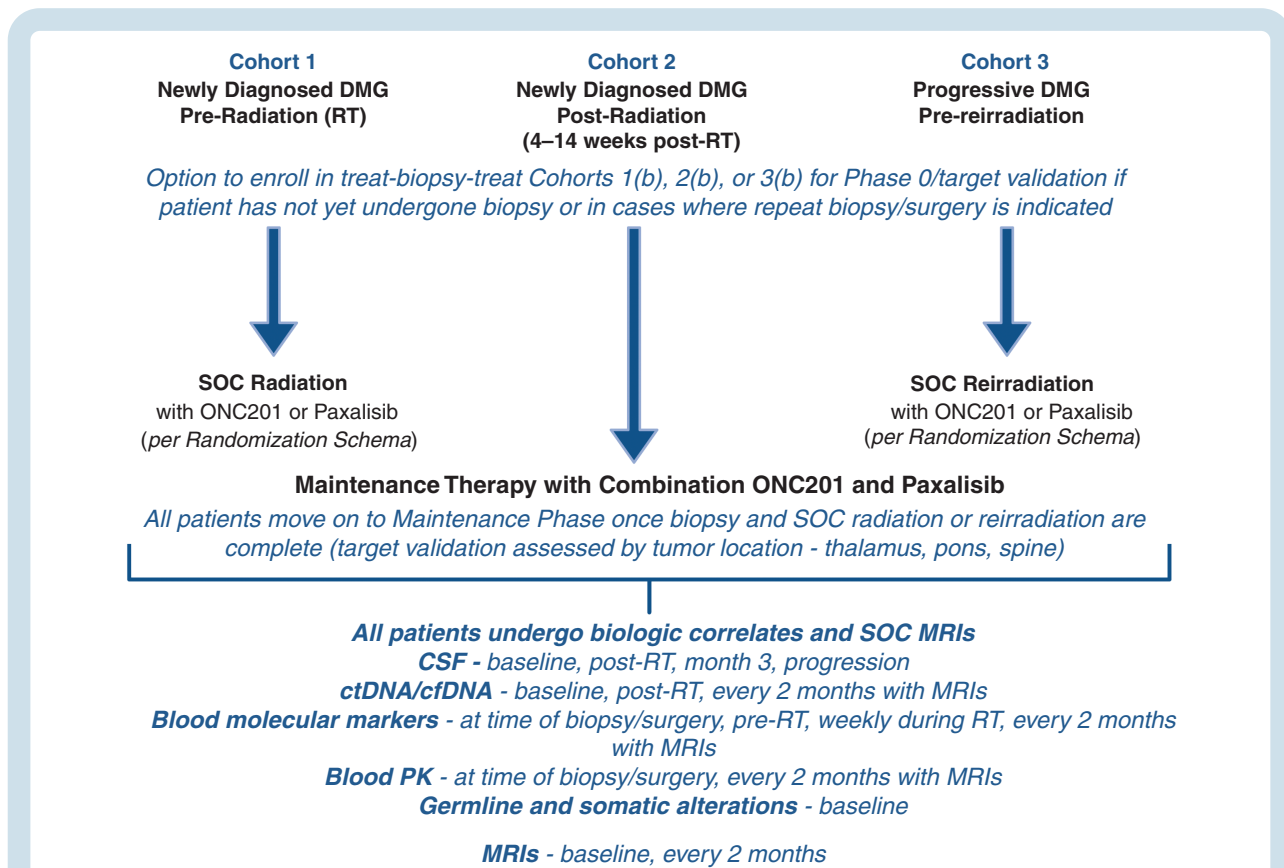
Cohort 1
Newly Diagnosed DMG
Pre-Radiation (RT)

Cohort 2
Newly Diagnosed DMG
Post-Radiation
(4–14 weeks post-RT)

Cohort 3
Progressive DMG
Pre-reirradiation

Option to enroll in treat-biopsy-treat Cohorts 1(b), 2(b), or 3(b) for Phase 0/target validation if patient has not yet undergone biopsy or in cases where repeat biopsy/surgery is indicated

SOC Radiation
with ONC201 or Paxalisib
(per Randomization Schema)

SOC Reirradiation
with ONC201 or Paxalisib
(per Randomization Schema)

Maintenance Therapy with Combination ONC201 and Paxalisib

All patients move on to Maintenance Phase once biopsy and SOC radiation or reirradiation are complete (target validation assessed by tumor location - thalamus, pons, spine)

All patients undergo biologic correlates and SOC MRIs
CSF - baseline, post-RT, month 3, progression
ctDNA/cfDNA - baseline, post-RT, every 2 months with MRIs
Blood molecular markers - at time of biopsy/surgery, pre-RT, weekly during RT, every 2 months with MRIs
Blood PK - at time of biopsy/surgery, every 2 months with MRIs
Germline and somatic alterations - baseline

MRIs - baseline, every 2 months